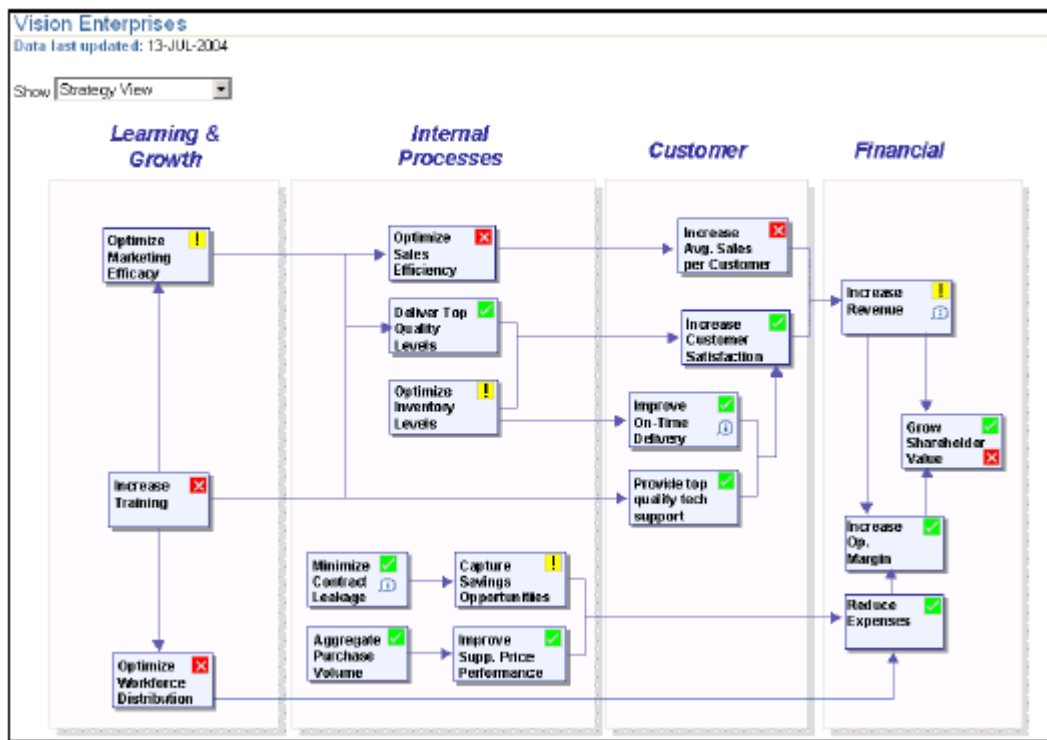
Vision Enterprises
Data last updated: 13-JUL-2004

Show Strategy View

Learning & Growth

Internal Processes

Customer

Financial

Optimize Marketing Efficacy !

Increase Training ✕

Optimize Workforce Distribution ✕

Optimize Sales Efficiency ✕

Deliver Top Quality Levels ✓

Optimize Inventory Levels !

Minimize Contract Leakage ✓

Capture Savings Opportunities !

Aggregate Purchase Volume ✓

Improve Supp. Price Performance ✓

Increase Avg. Sales per Customer ✕

Increase Customer Satisfaction ✓

Improve On-Time Delivery ✓

Provide top quality tech support ✓

Increase Revenue !

Grow Shareholder Value ✓ ✕

Increase Op. Margin ✓

Reduce Expenses ✓